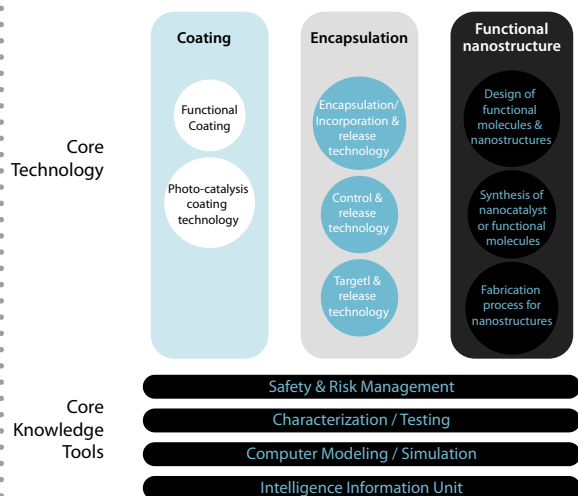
Core Technology

Coating

Functional Coating

Photo-catalysis coating technology

Encapsulation

Encapsulation/ Incorporation & release technology

Control & release technology

Targetl & release technology

Functional nanostructure

Design of functional molecules & nanostructures

Synthesis of nanocatalyst or functional molecules

Fabrication process for nanostructures

Core Knowledge Tools

Safety & Risk Management

Characterization / Testing

Computer Modeling / Simulation

Intelligence Information Unit